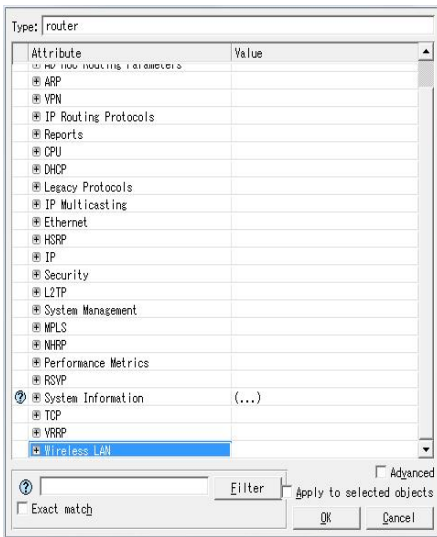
Type: router

| Attribute | Value |
|---|---|
| ⊞ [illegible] Routing Parameters | |
| ⊞ ARP | |
| ⊞ VPN | |
| ⊞ IP Routing Protocols | |
| ⊞ Reports | |
| ⊞ CPU | |
| ⊞ DHCP | |
| ⊞ Legacy Protocols | |
| ⊞ IP Multicasting | |
| ⊞ Ethernet | |
| ⊞ HSRP | |
| ⊞ IP | |
| ⊞ Security | |
| ⊞ L2TP | |
| ⊞ System Management | |
| ⊞ MPLS | |
| ⊞ NHRP | |
| ⊞ Performance Metrics | |
| ⊞ RSVP | |
| ? ⊞ System Information | (...) |
| ⊞ TCP | |
| ⊞ VRRP | |
| ⊞ Wireless LAN | |

?

Filter

Exact match

Advanced

Apply to selected objects

OK

Cancel